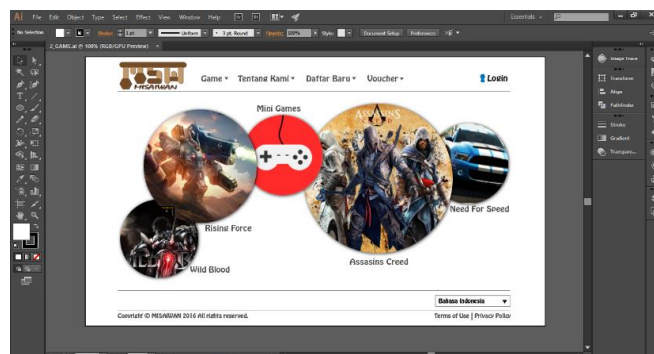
Ai File Edit Object Type Select Effect View Window Help

Essentials

No Selection Stroke 1 pt Uniform 3 pt. Round Opacity 100% Style Document Setup Preferences

2_GAME.ai @ 100% (RGB/GPU Preview)

MISAWAN

Game ▾ Tentang Kami ▾ Daftar Baru ▾ Voucher ▾

Login

Mini Games

ASSASSIN'S

Rising Force

Need For Speed

Wild Blood

Assasins Creed

Bahasa Indonesia

Copyright © MISAWAN 2016 All rights reserved.

Terms of Use | Privacy Polic

Image Trace

Transform

Align

Pathfinder

Stroke

Gradient

Transpare...